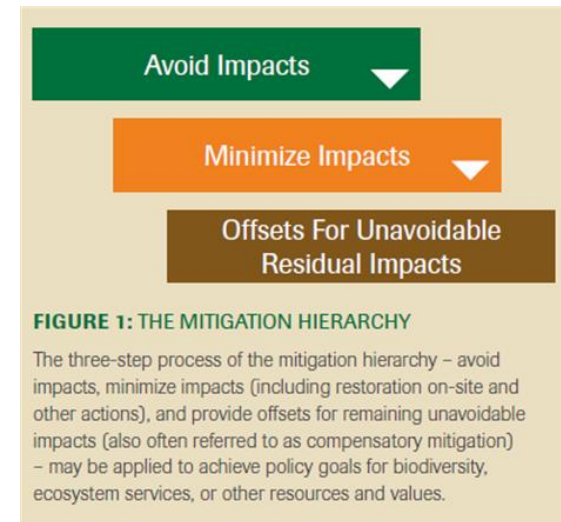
Avoid Impacts

Minimize Impacts

Offsets For Unavoidable Residual Impacts

FIGURE 1: THE MITIGATION HIERARCHY

The three-step process of the mitigation hierarchy – avoid impacts, minimize impacts (including restoration on-site and other actions), and provide offsets for remaining unavoidable impacts (also often referred to as compensatory mitigation) – may be applied to achieve policy goals for biodiversity, ecosystem services, or other resources and values.